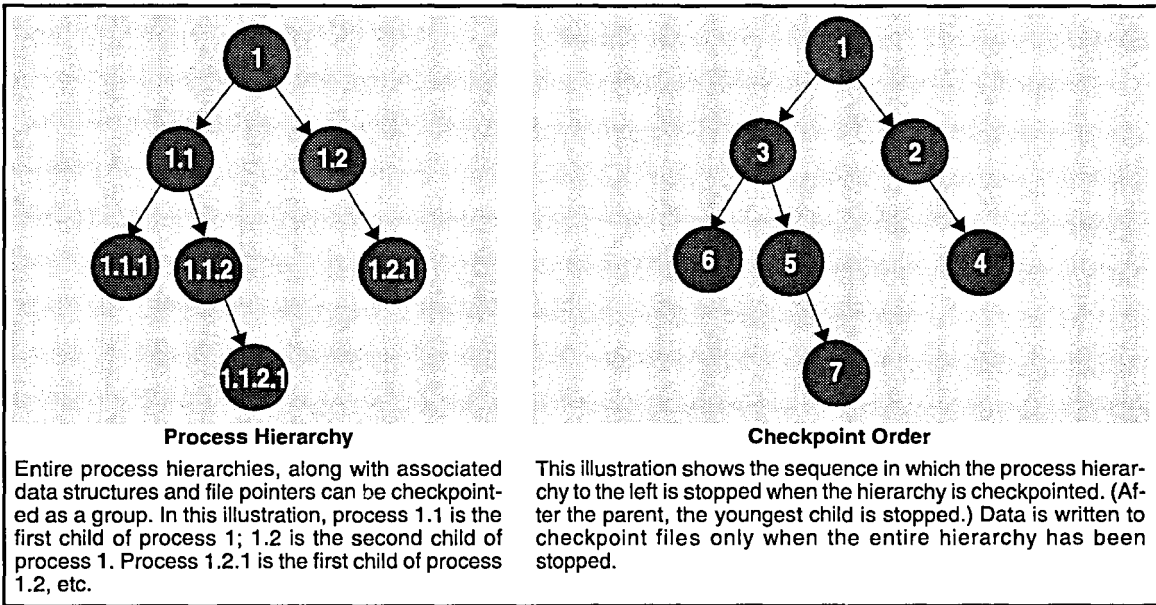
1

1.1

1.2

1.1.1

1.1.2

1.2.1

1.1.2.1

**Process Hierarchy**

Entire process hierarchies, along with associated data structures and file pointers can be checkpointed as a group. In this illustration, process 1.1 is the first child of process 1; 1.2 is the second child of process 1. Process 1.2.1 is the first child of process 1.2, etc.

1

3

2

6

5

4

7

**Checkpoint Order**

This illustration shows the sequence in which the process hierarchy to the left is stopped when the hierarchy is checkpointed. (After the parent, the youngest child is stopped.) Data is written to checkpoint files only when the entire hierarchy has been stopped.